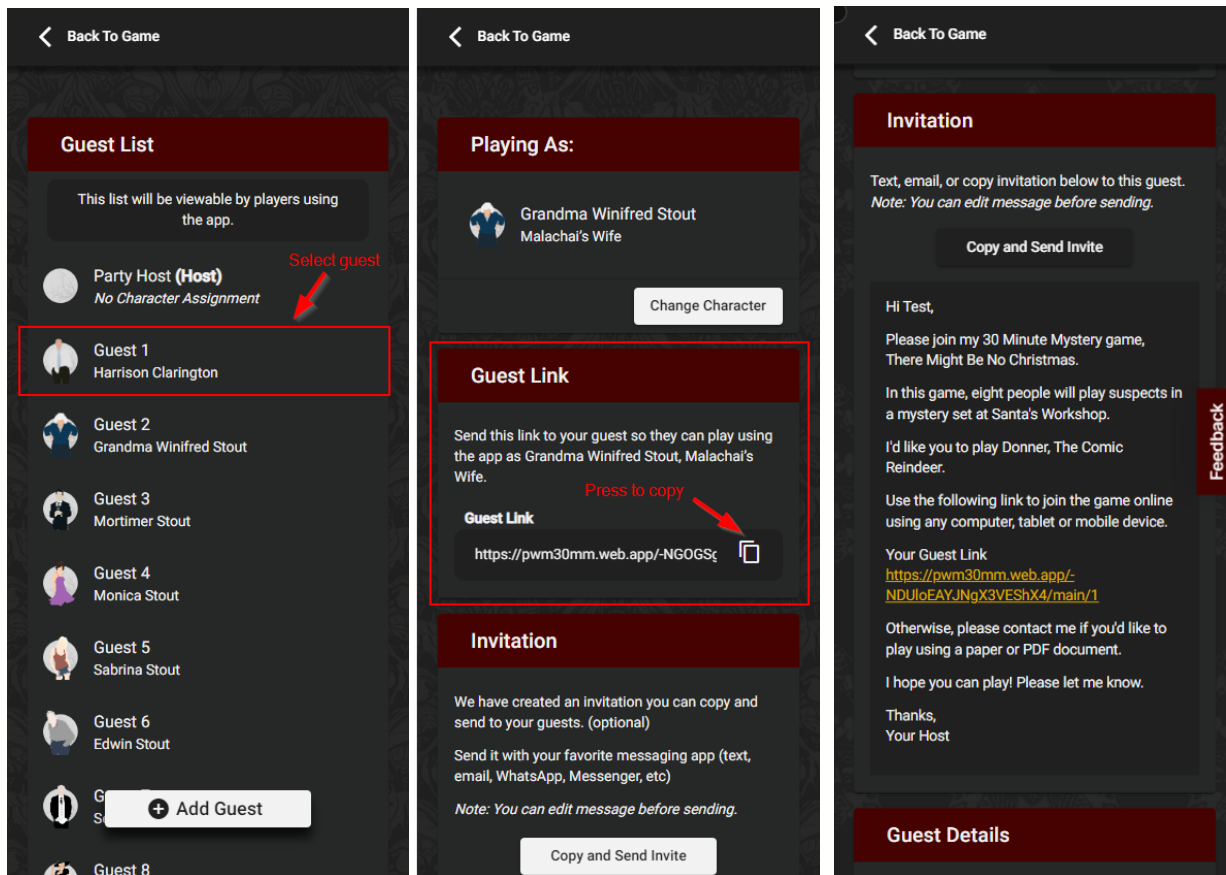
Back To Game

Guest List

This list will be viewable by players using the app.

Party Host (Host)
No Character Assignment

Select guest

Guest 1
Harrison Clarington

Guest 2
Grandma Winifred Stout

Guest 3
Mortimer Stout

Guest 4
Monica Stout

Guest 5
Sabrina Stout

Guest 6
Edwin Stout

G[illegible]
S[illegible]

Add Guest

Guest 8

Back To Game

Playing As:

Grandma Winifred Stout
Malachai's Wife

Change Character

Guest Link

Send this link to your guest so they can play using the app as Grandma Winifred Stout, Malachai's Wife.

Press to copy

Guest Link

https://pwm30mm.web.app/-NGOGS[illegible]

Invitation

We have created an invitation you can copy and send to your guests. (optional)

Send it with your favorite messaging app (text, email, WhatsApp, Messenger, etc)

Note: You can edit message before sending.

Copy and Send Invite

Back To Game

Invitation

Text, email, or copy invitation below to this guest.
Note: You can edit message before sending.

Copy and Send Invite

Hi Test,

Please join my 30 Minute Mystery game, There Might Be No Christmas.

In this game, eight people will play suspects in a mystery set at Santa's Workshop.

I'd like you to play Donner, The Comic Reindeer.

Use the following link to join the game online using any computer, tablet or mobile device.

Your Guest Link
https://pwm30mm.web.app/-NDUloEAYJNgX3VEShX4/main/1

Otherwise, please contact me if you'd like to play using a paper or PDF document.

I hope you can play! Please let me know.

Thanks,
Your Host

Feedback

Guest Details